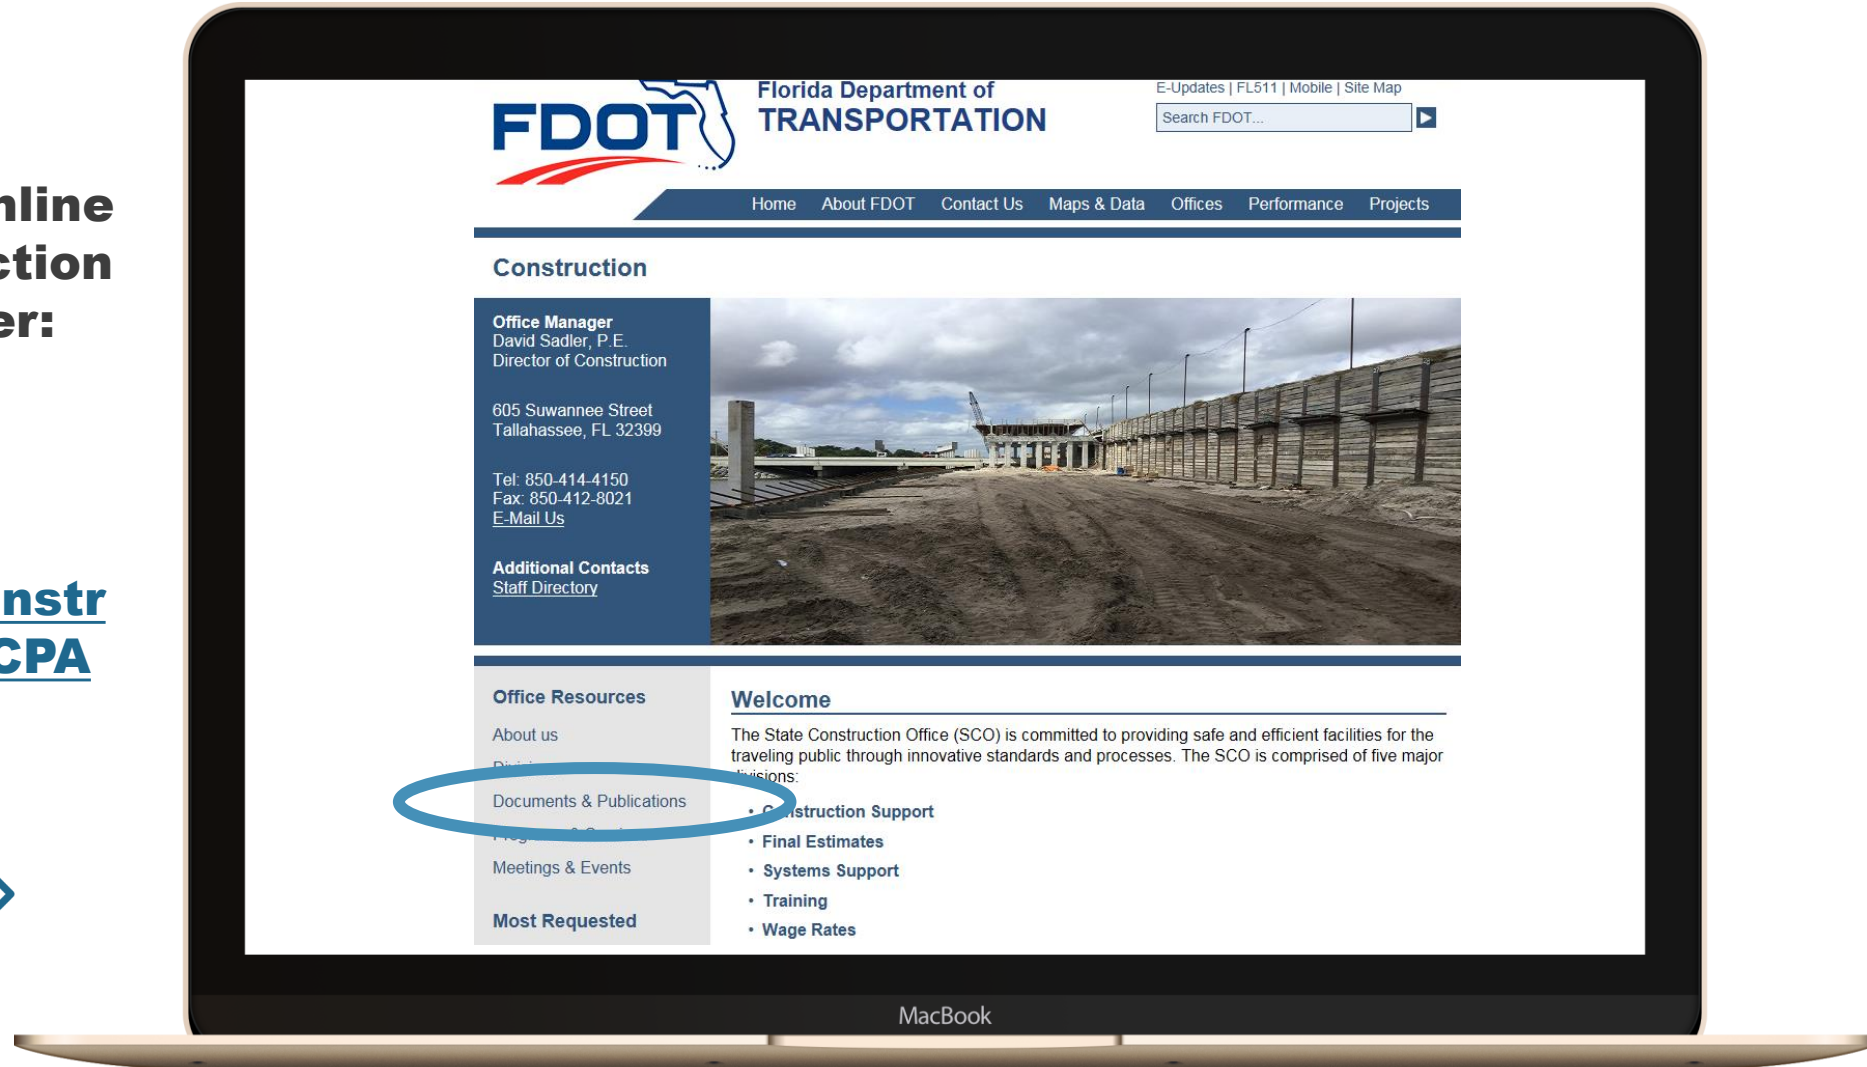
nline
ction
er:

nstr
CPA

FDOT

Florida Department of
TRANSPORTATION

E-Updates | FL511 | Mobile | Site Map

Search FDOT...

Home About FDOT Contact Us Maps & Data Offices Performance Projects

Construction

Office Manager
David Sadler, P.E.
Director of Construction

605 Suwannee Street
Tallahassee, FL 32399

Tel: 850-414-4150
Fax: 850-412-8021
E-Mail Us

Additional Contacts
Staff Directory

Office Resources

About us

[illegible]

Documents & Publications

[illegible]

Meetings & Events

Most Requested

Welcome

The State Construction Office (SCO) is committed to providing safe and efficient facilities for the traveling public through innovative standards and processes. The SCO is comprised of five major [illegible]ivisions:

• C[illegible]struction Support
• Final Estimates
• Systems Support
• Training
• Wage Rates

MacBook